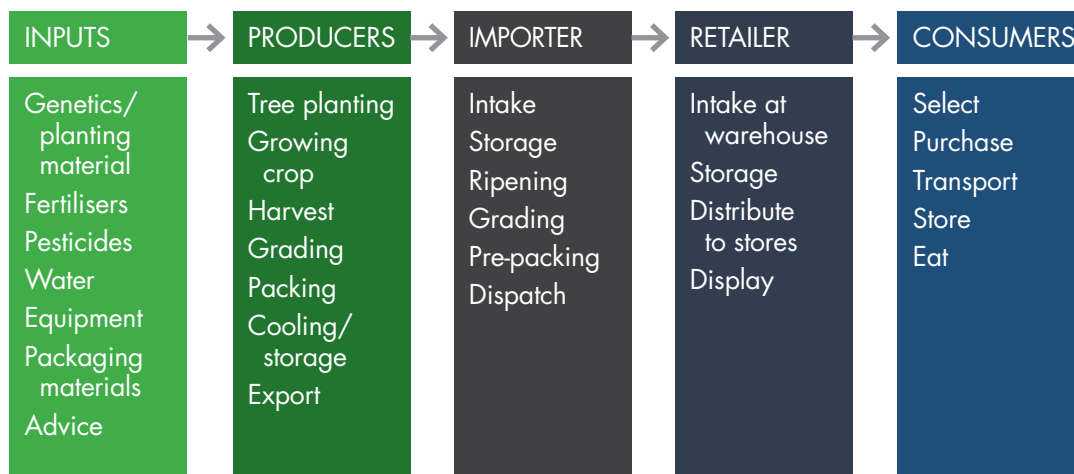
INPUTS

Genetics/ planting material
Fertilisers
Pesticides
Water
Equipment
Packaging materials
Advice

PRODUCERS

Tree planting
Growing crop
Harvest
Grading
Packing
Cooling/ storage
Export

IMPORTER

Intake
Storage
Ripening
Grading
Pre-packing
Dispatch

RETAILER

Intake at warehouse
Storage
Distribute to stores
Display

CONSUMERS

Select
Purchase
Transport
Store
Eat